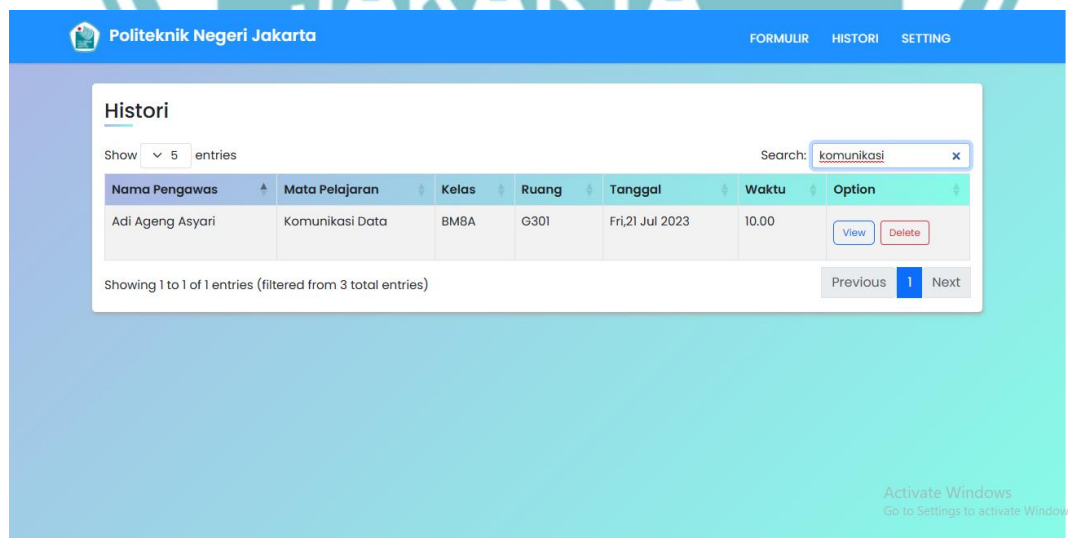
Politeknik Negeri Jakarta

FORMULIR HISTORI SETTING

Histori

Show 5 entries

Search: komunikasi ×

| Nama Pengawas | Mata Pelajaran | Kelas | Ruang | Tanggal | Waktu | Option |
|---|---|---|---|---|---|---|
| Adi Ageng Asyari | Komunikasi Data | BM8A | G301 | Fri,21 Jul 2023 | 10.00 | View Delete |

Showing 1 to 1 of 1 entries (filtered from 3 total entries)

Previous 1 Next

Activate Windows
Go to Settings to activate Window